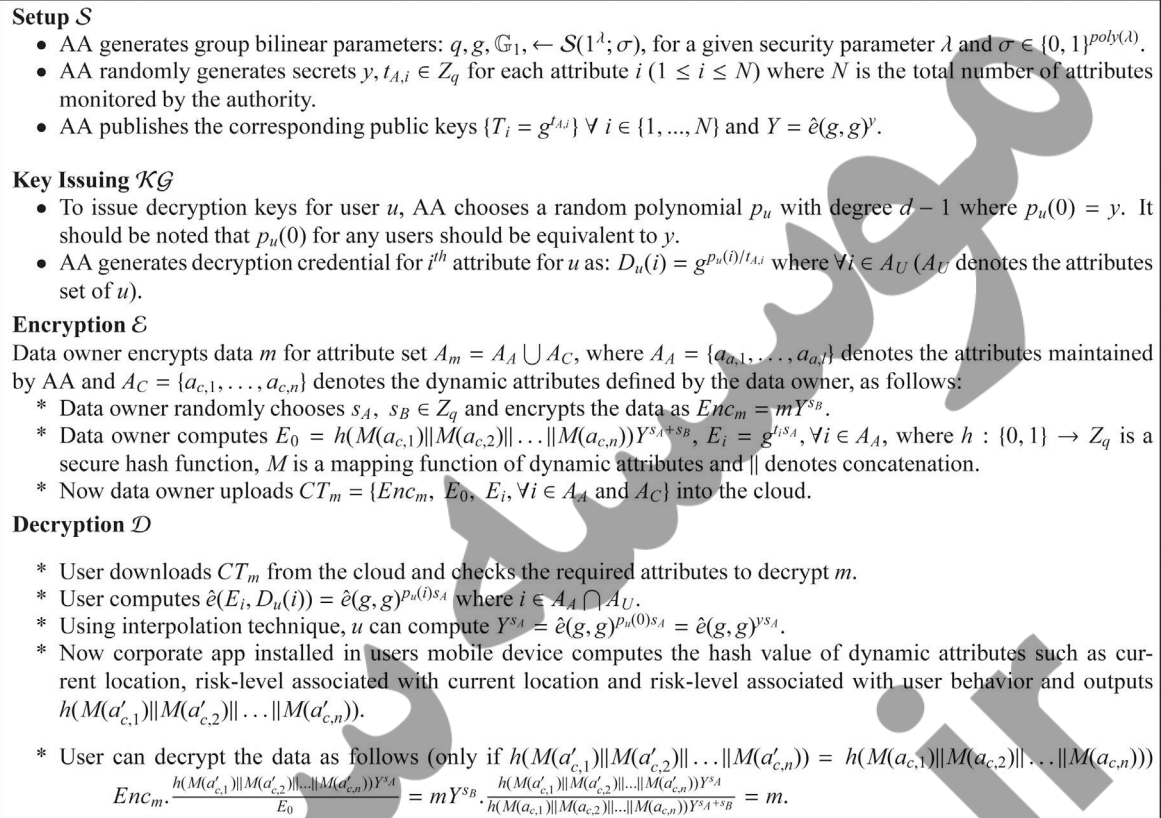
**Setup $\mathcal{S}$**

- AA generates group bilinear parameters: $q, g, \mathbb{G}_1, \leftarrow \mathcal{S}(1^\lambda; \sigma)$, for a given security parameter $\lambda$ and $\sigma \in \{0,1\}^{poly(\lambda)}$.
- AA randomly generates secrets $y, t_{A,i} \in Z_q$ for each attribute $i$ $(1 \leq i \leq N)$ where $N$ is the total number of attributes monitored by the authority.
- AA publishes the corresponding public keys $\{T_i = g^{t_{A,i}}\}$ $\forall$ $i \in \{1, ..., N\}$ and $Y = \hat{e}(g,g)^y$.

**Key Issuing $\mathcal{KG}$**

- To issue decryption keys for user $u$, AA chooses a random polynomial $p_u$ with degree $d-1$ where $p_u(0) = y$. It should be noted that $p_u(0)$ for any users should be equivalent to $y$.
- AA generates decryption credential for $i^{th}$ attribute for $u$ as: $D_u(i) = g^{p_u(i)/t_{A,i}}$ where $\forall i \in A_U$ ($A_U$ denotes the attributes set of $u$).

**Encryption $\mathcal{E}$**

Data owner encrypts data $m$ for attribute set $A_m = A_A \bigcup A_C$, where $A_A = \{a_{a,1}, \ldots, a_{a,l}\}$ denotes the attributes maintained by AA and $A_C = \{a_{c,1}, \ldots, a_{c,n}\}$ denotes the dynamic attributes defined by the data owner, as follows:

* Data owner randomly chooses $s_A,\ s_B \in Z_q$ and encrypts the data as $Enc_m = mY^{s_B}$.
* Data owner computes $E_0 = h(M(a_{c,1})\|M(a_{c,2})\| \ldots \|M(a_{c,n}))Y^{s_A+s_B}$, $E_i = g^{t_i s_A}, \forall i \in A_A$, where $h : \{0,1\} \rightarrow Z_q$ is a secure hash function, $M$ is a mapping function of dynamic attributes and $\|$ denotes concatenation.
* Now data owner uploads $CT_m = \{Enc_m,\ E_0,\ E_i, \forall i \in A_A$ and $A_C\}$ into the cloud.

**Decryption $\mathcal{D}$**

* User downloads $CT_m$ from the cloud and checks the required attributes to decrypt $m$.
* User computes $\hat{e}(E_i, D_u(i)) = \hat{e}(g,g)^{p_u(i)s_A}$ where $i \in A_A \bigcap A_U$.
* Using interpolation technique, $u$ can compute $Y^{s_A} = \hat{e}(g,g)^{p_u(0)s_A} = \hat{e}(g,g)^{ys_A}$.
* Now corporate app installed in users mobile device computes the hash value of dynamic attributes such as current location, risk-level associated with current location and risk-level associated with user behavior and outputs $h(M(a'_{c,1})\|M(a'_{c,2})\| \ldots \|M(a'_{c,n}))$.
* User can decrypt the data as follows (only if $h(M(a'_{c,1})\|M(a'_{c,2})\| \ldots \|M(a'_{c,n})) = h(M(a_{c,1})\|M(a_{c,2})\| \ldots \|M(a_{c,n}))$) $Enc_m.\frac{h(M(a'_{c,1})\|M(a'_{c,2})\|\ldots\|M(a'_{c,n}))Y^{s_A}}{E_0} = mY^{s_B}.\frac{h(M(a'_{c,1})\|M(a'_{c,2})\|\ldots\|M(a'_{c,n}))Y^{s_A}}{h(M(a_{c,1})\|M(a_{c,2})\|\ldots\|M(a_{c,n}))Y^{s_A+s_B}} = m.$